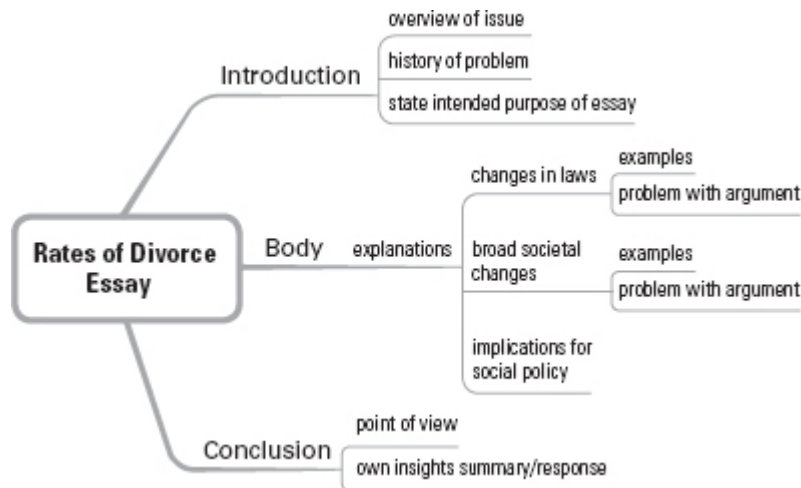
Rates of Divorce Essay

Introduction
overview of issue
history of problem
state intended purpose of essay

Body
explanations
changes in laws
examples
problem with argument
broad societal changes
examples
problem with argument
implications for social policy

Conclusion
point of view
own insights summary/response